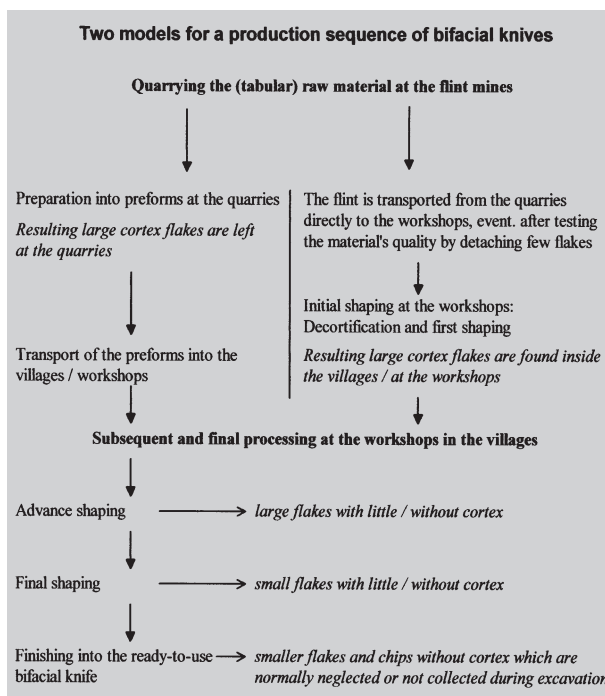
Two models for a production sequence of bifacial knives

Quarrying the (tabular) raw material at the flint mines

Preparation into preforms at the quarries

*Resulting large cortex flakes are left at the quarries*

Transport of the preforms into the villages / workshops

The flint is transported from the quarries directly to the workshops, event. after testing the material's quality by detaching few flakes

Initial shaping at the workshops: Decortification and first shaping

*Resulting large cortex flakes are found inside the villages / at the workshops*

Subsequent and final processing at the workshops in the villages

Advance shaping → *large flakes with little / without cortex*

Final shaping → *small flakes with little / without cortex*

Finishing into the ready-to-use bifacial knife → *smaller flakes and chips without cortex which are normally neglected or not collected during excavation*